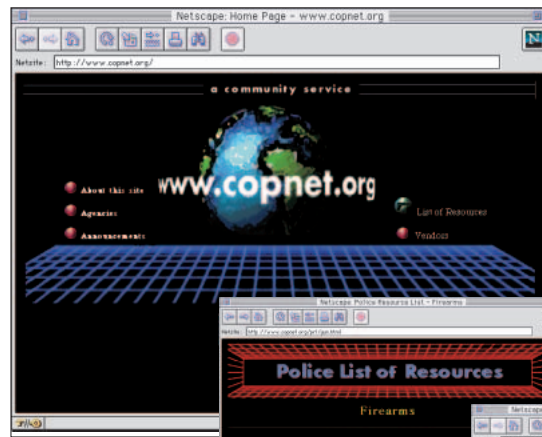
Netscape: Home Page - www.copnet.org

N

Netsite: http://www.copnet.org/

a community service

www.copnet.org

About this site

Agencies

Announcements

List of Resources

Vendors

Netscape: Police Resource List - Firearms

Netsite: http://www.copnet.org/prl/gun.html

Police List of Resources

Firearms

Netscap